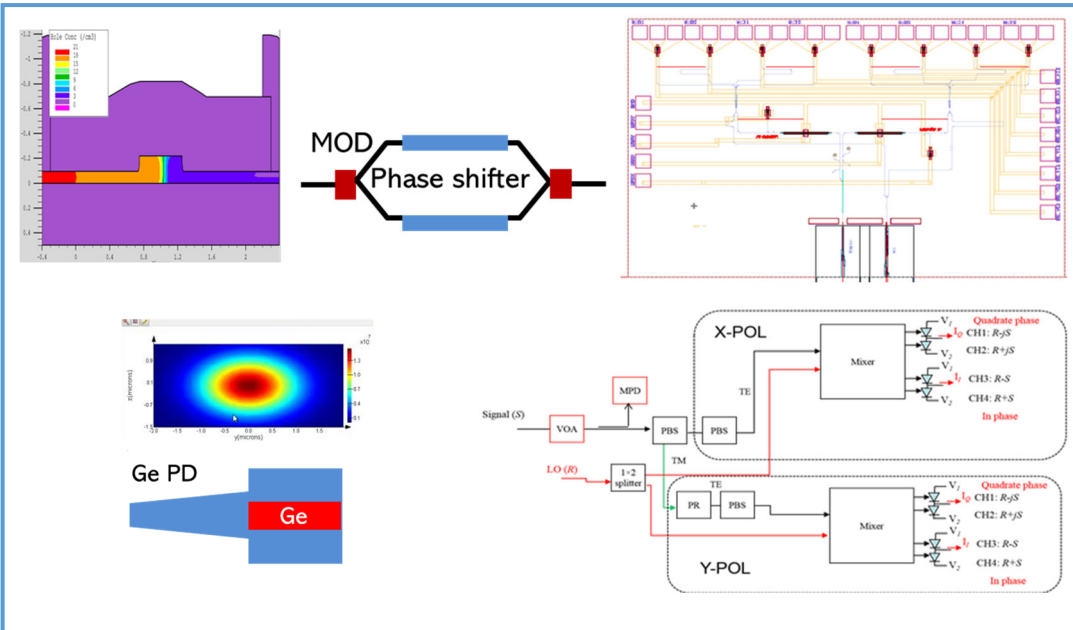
Hole Conc (/cm3)
21
18
15
12
9
6
3
0
-1.2
-1
-0.8
-0.6
-0.4
-0.2
0
0.2
0.4
-0.4
0
0.4
0.8
1.2
1.6
2

MOD
Phase shifter

$\times10^7$
1.3
1.0
0.7
0.4
0.1
x(microns)
y(microns)

Ge PD
Ge

X-POL
Mixer
$V_1$
$I_Q$ CH1: $R$-$jS$
CH2: $R$+$jS$
$V_2$
Quadrate phase
$V_1$
$I_I$ CH3: $R$-$S$
CH4: $R$+$S$
$V_2$
In phase
MPD
TE
Signal ($S$)
VOA
PBS
PBS
TM
LO ($R$)
1×2 splitter
TE
PR
PBS
Mixer
Quadrate phase
$V_1$
$I_Q$ CH1: $R$-$jS$
CH2: $R$+$jS$
$V_2$
$V_1$
$I_I$ CH3: $R$-$S$
CH4: $R$+$S$
$V_2$
Y-POL
In phase